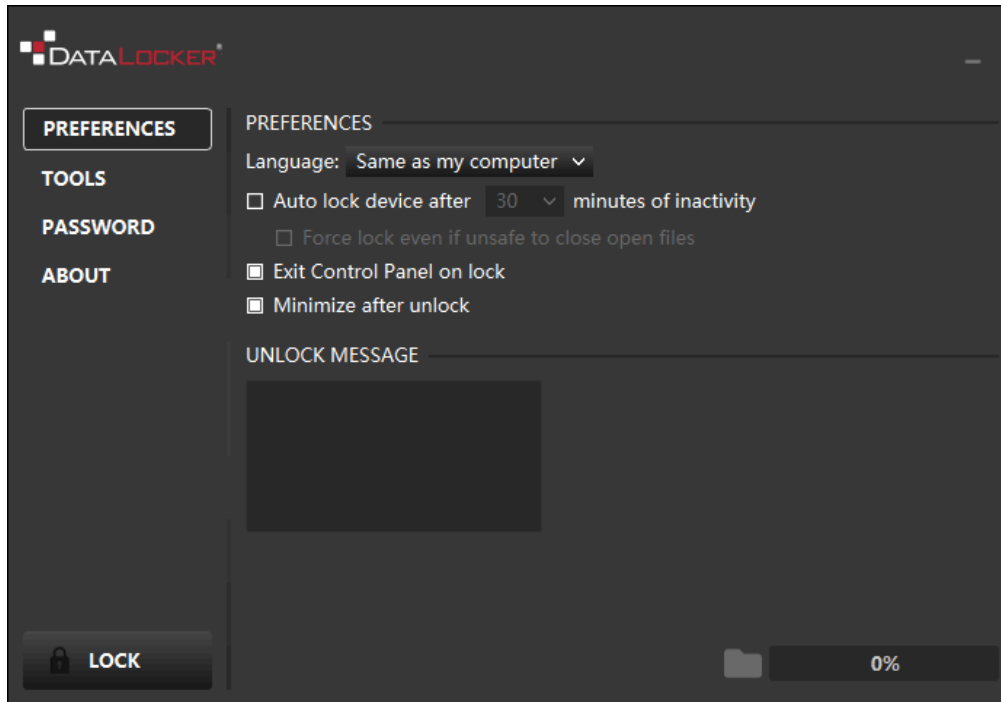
DATALOCKER®

PREFERENCES
TOOLS
PASSWORD
ABOUT

PREFERENCES

Language: Same as my computer

☐ Auto lock device after 30 minutes of inactivity

☐ Force lock even if unsafe to close open files

▣ Exit Control Panel on lock

▣ Minimize after unlock

UNLOCK MESSAGE

LOCK

0%